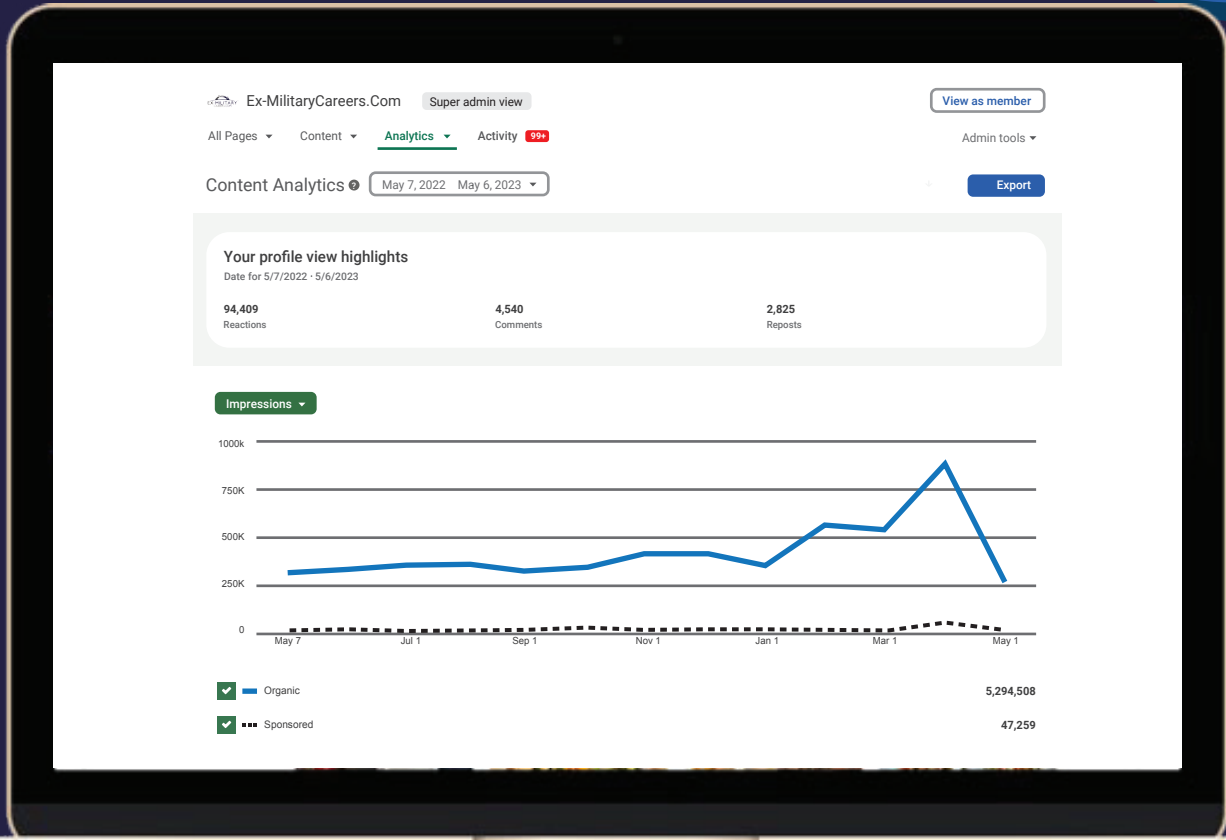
Ex-MilitaryCareers.Com Super admin view

View as member

All Pages Content Analytics Activity 99+

Admin tools

Content Analytics May 7, 2022 May 6, 2023

Export

Your profile view highlights
Date for 5/7/2022 · 5/6/2023

94,409
Reactions

4,540
Comments

2,825
Reposts

Impressions

1000k
750K
500K
250K
0

May 7 Jul 1 Sep 1 Nov 1 Jan 1 Mar 1 May 1

Organic 5,294,508

Sponsored 47,259